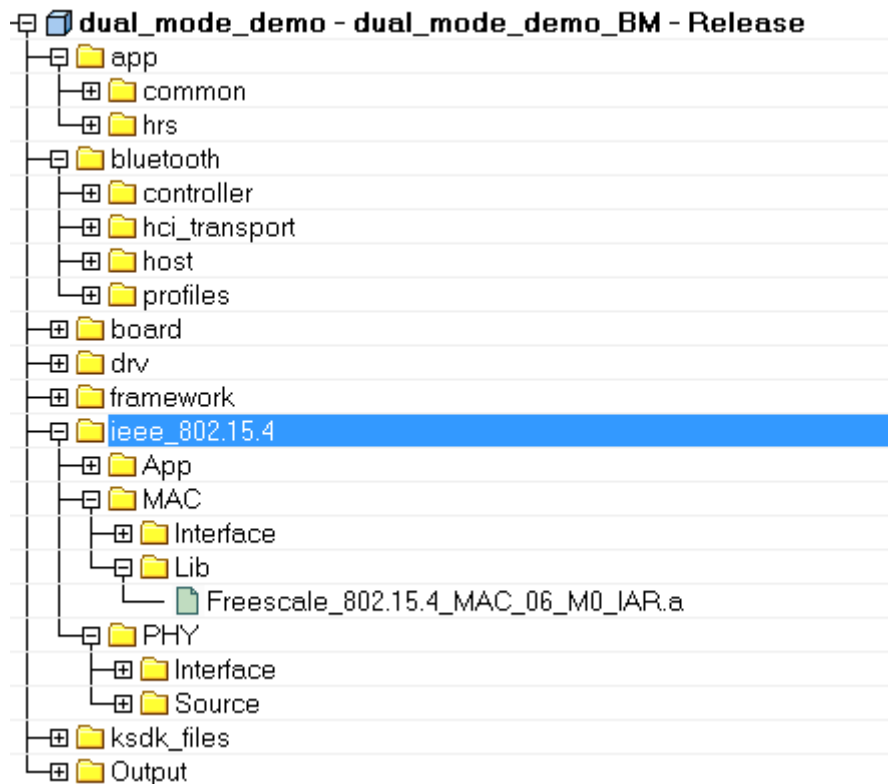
dual_mode_demo - dual_mode_demo_BM - Release
app
common
hrs
bluetooth
controller
hci_transport
host
profiles
board
drv
framework
ieee_802.15.4
App
MAC
Interface
Lib
Freescale_802.15.4_MAC_06_M0_IAR.a
PHY
Interface
Source
ksdk_files
Output